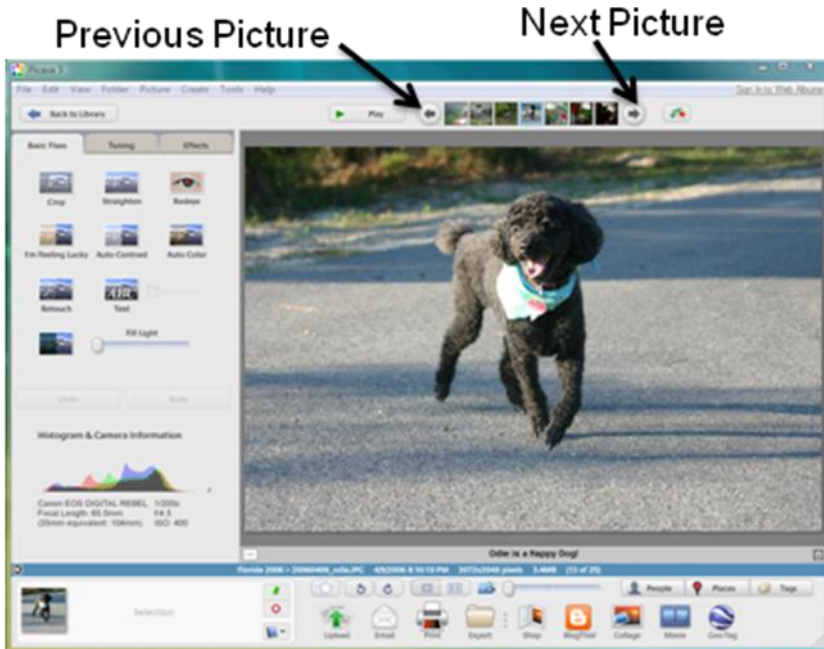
Previous Picture

Next Picture

Picasa 3

File Edit View Folder Picture Create Tools Help

Sign In to Web Albums

Back to Library

Play

Basic Fixes

Tuning

Effects

Crop

Straighten

Redeye

I'm Feeling Lucky

Auto Contrast

Auto Color

Retouch

Text

Fill Light

Undo

Redo

Histogram & Camera Information

Canon EOS DIGITAL REBEL 1/200s
Focal Length: 65.0mm F4.5
(35mm equivalent: 104mm) ISO: 400

Odie is a Happy Dog!

Florida 2006 > 20060406_odie.JPG 4/6/2006 8:10:10 PM 3072x2048 pixels 3.4MB (13 of 25)

Selection

People

Places

Tags

Upload

Email

Print

Export

Shop

BlogThis!

Collage

Movie

Geo-Tag